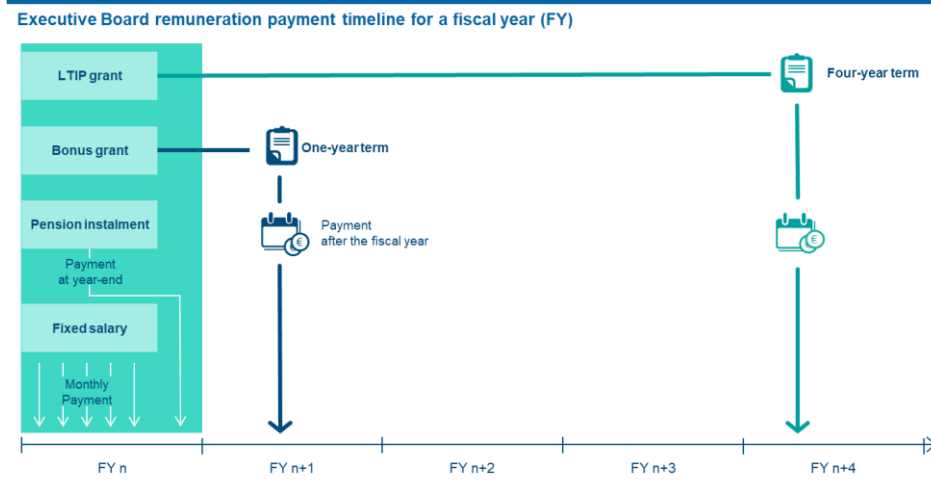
Executive Board remuneration payment timeline for a fiscal year (FY)

LTIP grant

Four-year term

Bonus grant

One-year term

Pension instalment

Payment after the fiscal year

Payment at year-end

Fixed salary

Monthly Payment

FY n

FY n+1

FY n+2

FY n+3

FY n+4